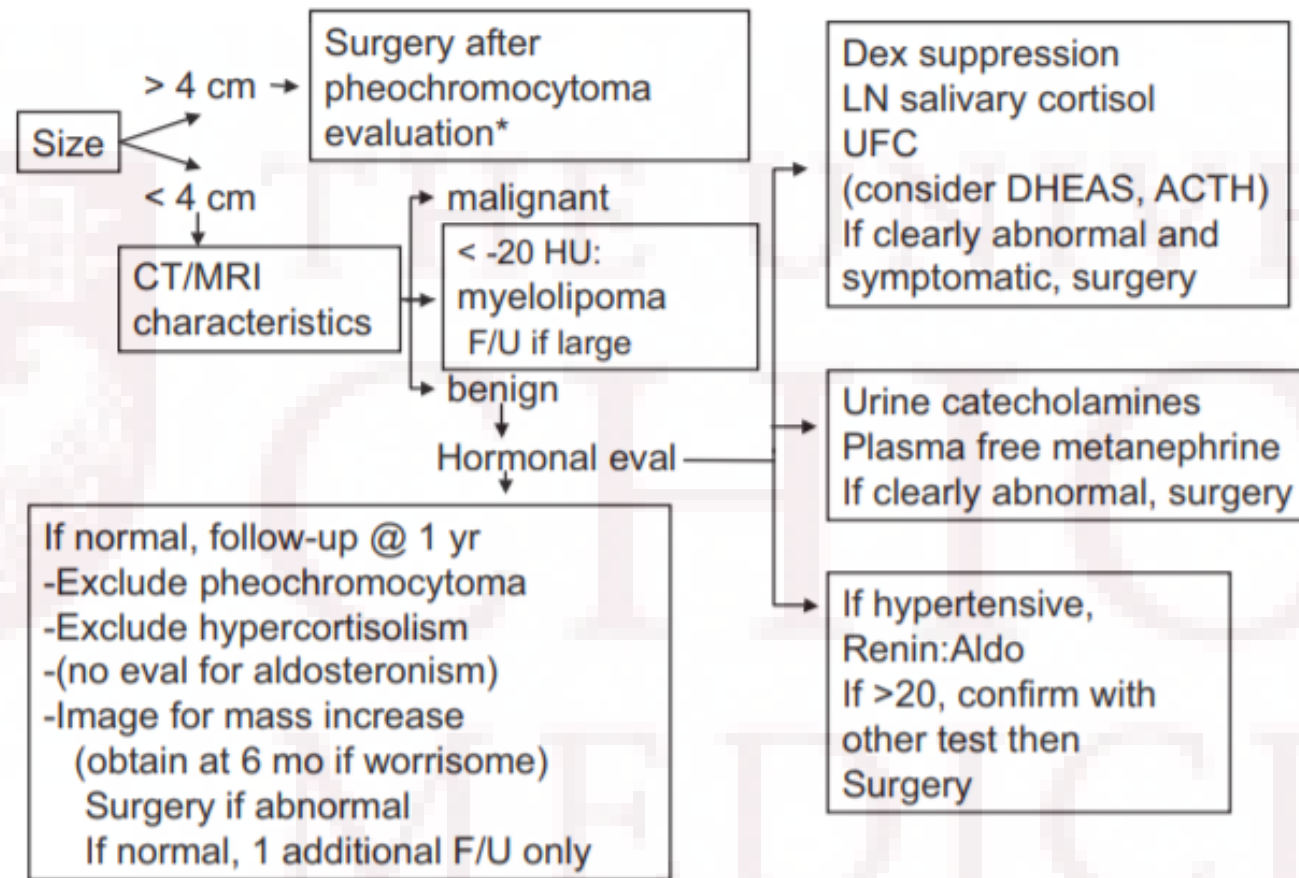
Size

> 4 cm

Surgery after pheochromocytoma evaluation*

< 4 cm

CT/MRI characteristics

malignant

< -20 HU: myelolipoma F/U if large

benign

Hormonal eval

If normal, follow-up @ 1 yr
-Exclude pheochromocytoma
-Exclude hypercortisolism
-(no eval for aldosteronism)
-Image for mass increase
(obtain at 6 mo if worrisome)
Surgery if abnormal
If normal, 1 additional F/U only

Dex suppression
LN salivary cortisol
UFC
(consider DHEAS, ACTH)
If clearly abnormal and symptomatic, surgery

Urine catecholamines
Plasma free metanephrine
If clearly abnormal, surgery

If hypertensive,
Renin:Aldo
If >20, confirm with other test then
Surgery